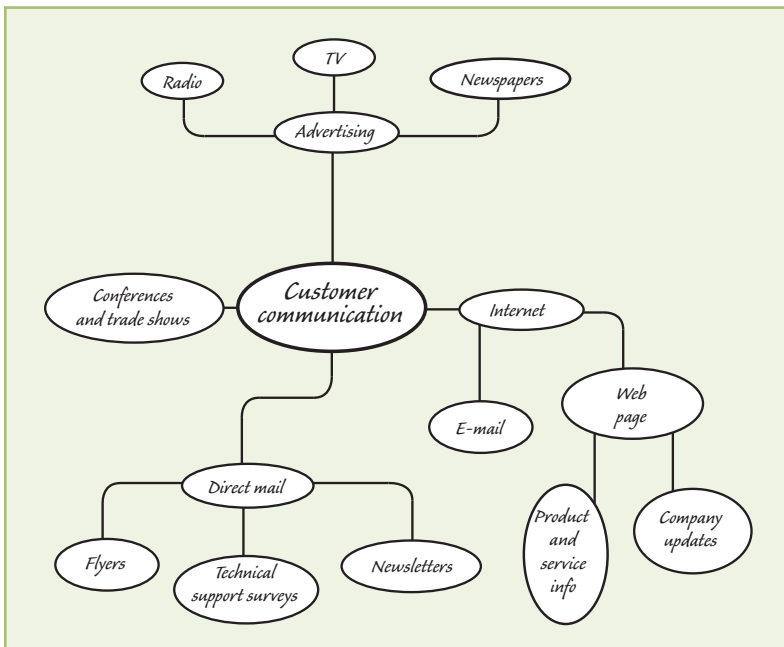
TV

Radio

Newspapers

Advertising

Conferences and trade shows

Customer communication

Internet

E-mail

Web page

Direct mail

Product and service info

Company updates

Flyers

Technical support surveys

Newsletters